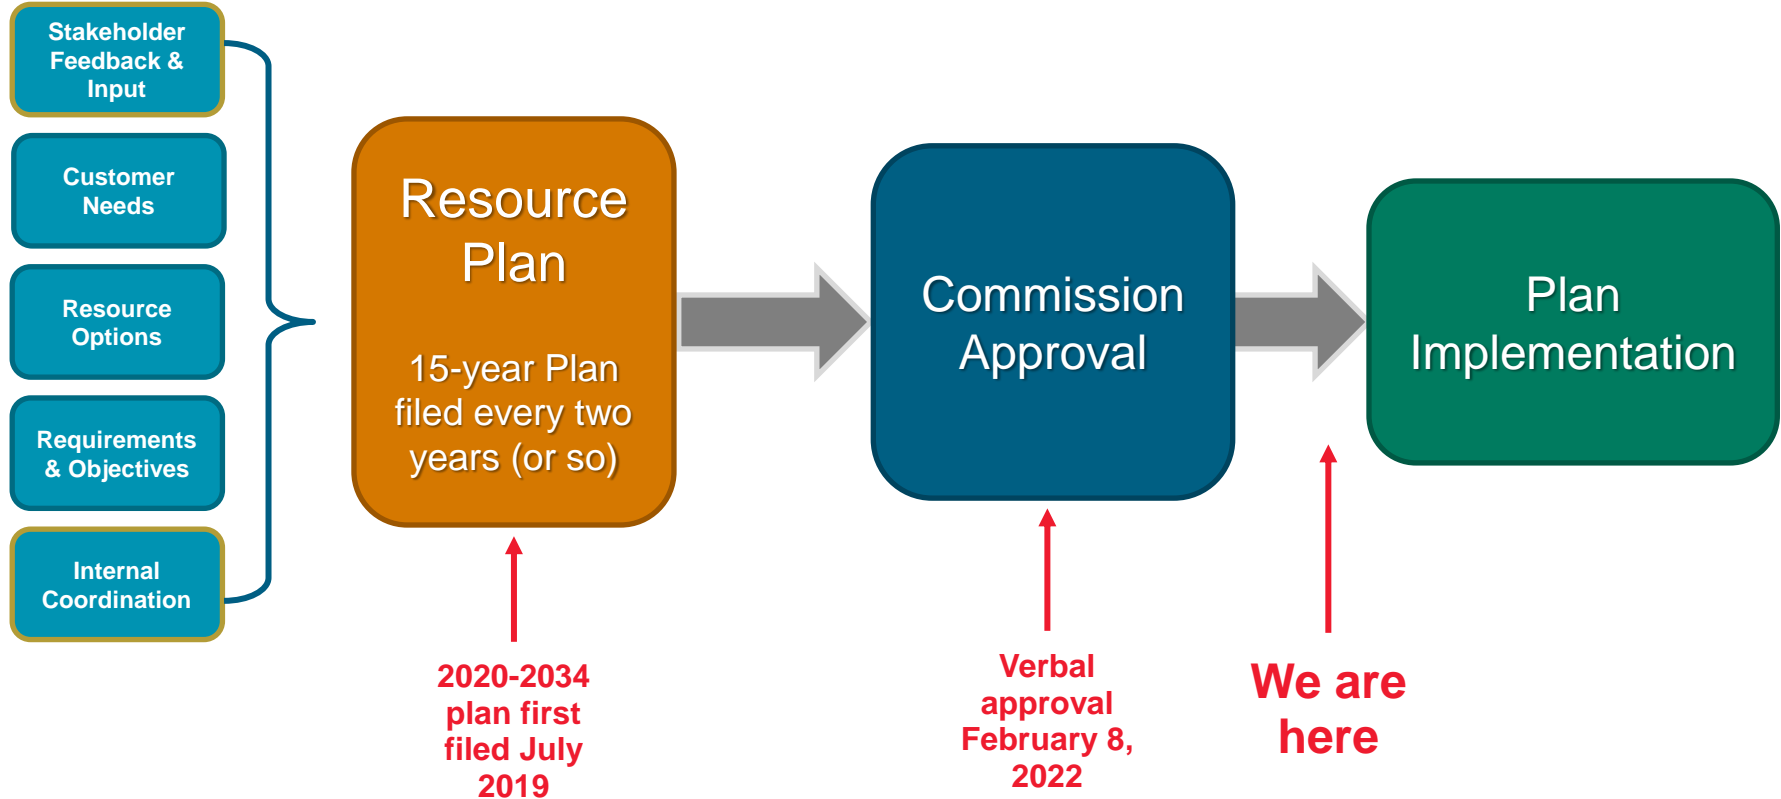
Stakeholder Feedback & Input

Customer Needs

Resource Options

Requirements & Objectives

Internal Coordination

Resource Plan

15-year Plan filed every two years (or so)

Commission Approval

Plan Implementation

2020-2034 plan first filed July 2019

Verbal approval February 8, 2022

We are here